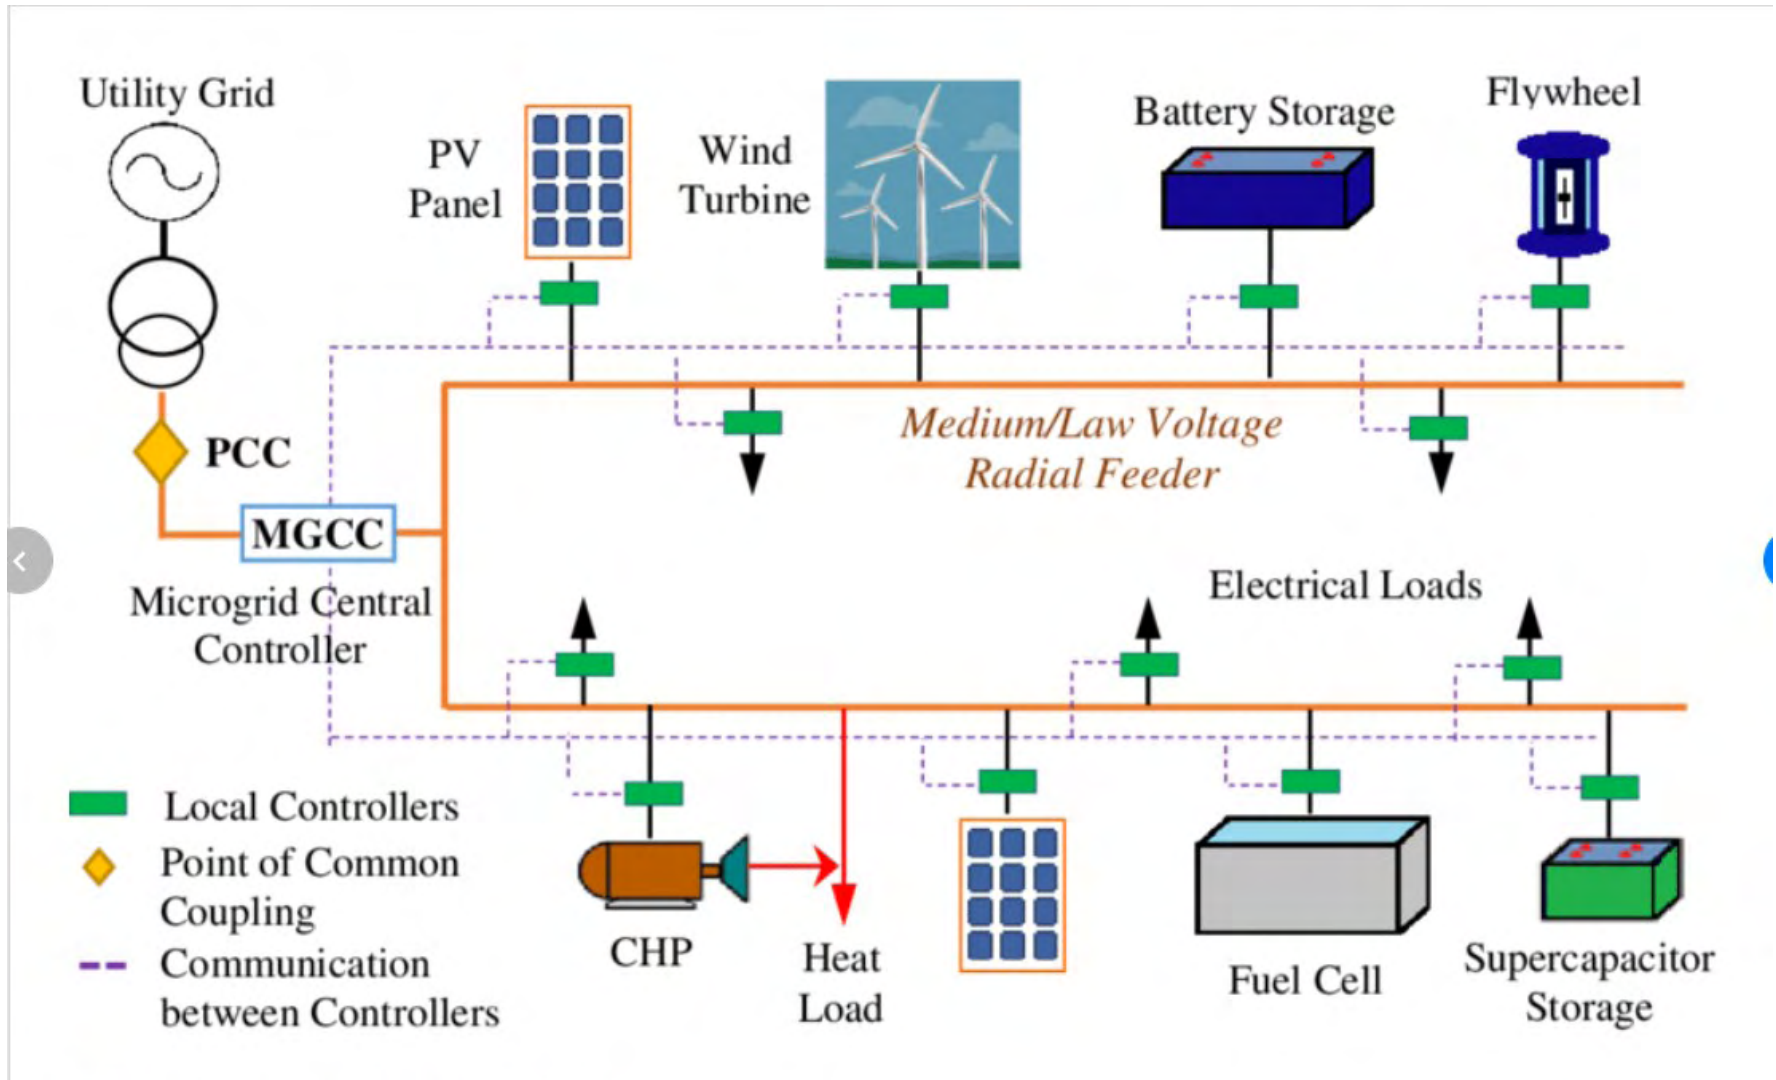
Utility Grid

PV Panel

Wind Turbine

Battery Storage

Flywheel

PCC

MGCC

Microgrid Central Controller

Medium/Law Voltage Radial Feeder

Electrical Loads

Local Controllers

Point of Common Coupling

Communication between Controllers

CHP

Heat Load

Fuel Cell

Supercapacitor Storage